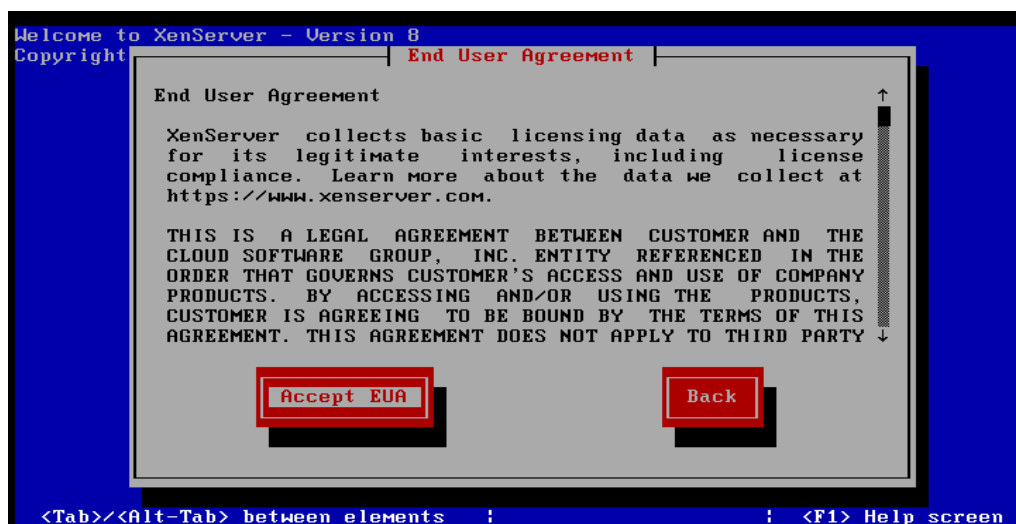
Welcome to XenServer - Version 8
Copyright

End User Agreement

End User Agreement

XenServer collects basic licensing data as necessary for its legitimate interests, including license compliance. Learn more about the data we collect at https://www.xenserver.com.

THIS IS A LEGAL AGREEMENT BETWEEN CUSTOMER AND THE CLOUD SOFTWARE GROUP, INC. ENTITY REFERENCED IN THE ORDER THAT GOVERNS CUSTOMER'S ACCESS AND USE OF COMPANY PRODUCTS. BY ACCESSING AND/OR USING THE PRODUCTS, CUSTOMER IS AGREEING TO BE BOUND BY THE TERMS OF THIS AGREEMENT. THIS AGREEMENT DOES NOT APPLY TO THIRD PARTY

Accept EUA

Back

<Tab>/<Alt-Tab> between elements | | <F1> Help screen